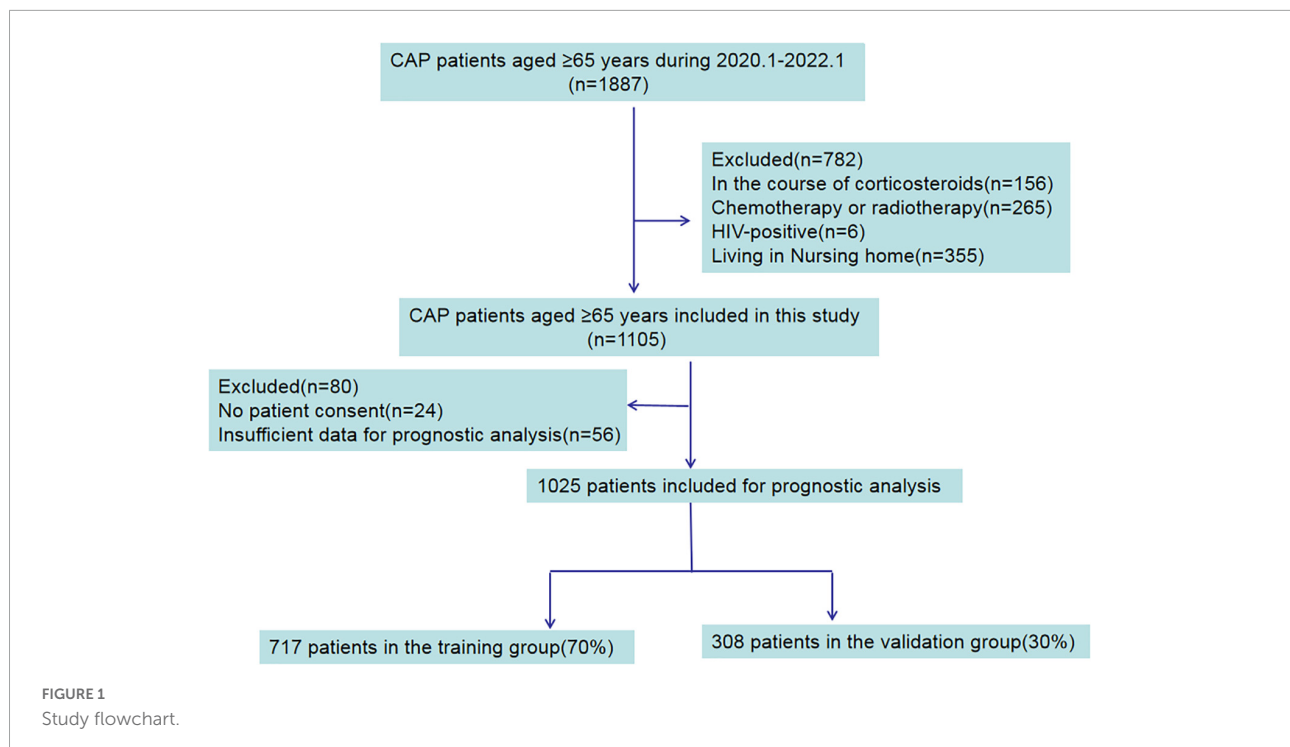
CAP patients aged ≥65 years during 2020.1-2022.1
(n=1887)

Excluded(n=782)
In the course of corticosteroids(n=156)
Chemotherapy or radiotherapy(n=265)
HIV-positive(n=6)
Living in Nursing home(n=355)

CAP patients aged ≥65 years included in this study
(n=1105)

Excluded(n=80)
No patient consent(n=24)
Insufficient data for prognostic analysis(n=56)

1025 patients included for prognostic analysis

717 patients in the training group(70%)

308 patients in the validation group(30%)

FIGURE 1
Study flowchart.